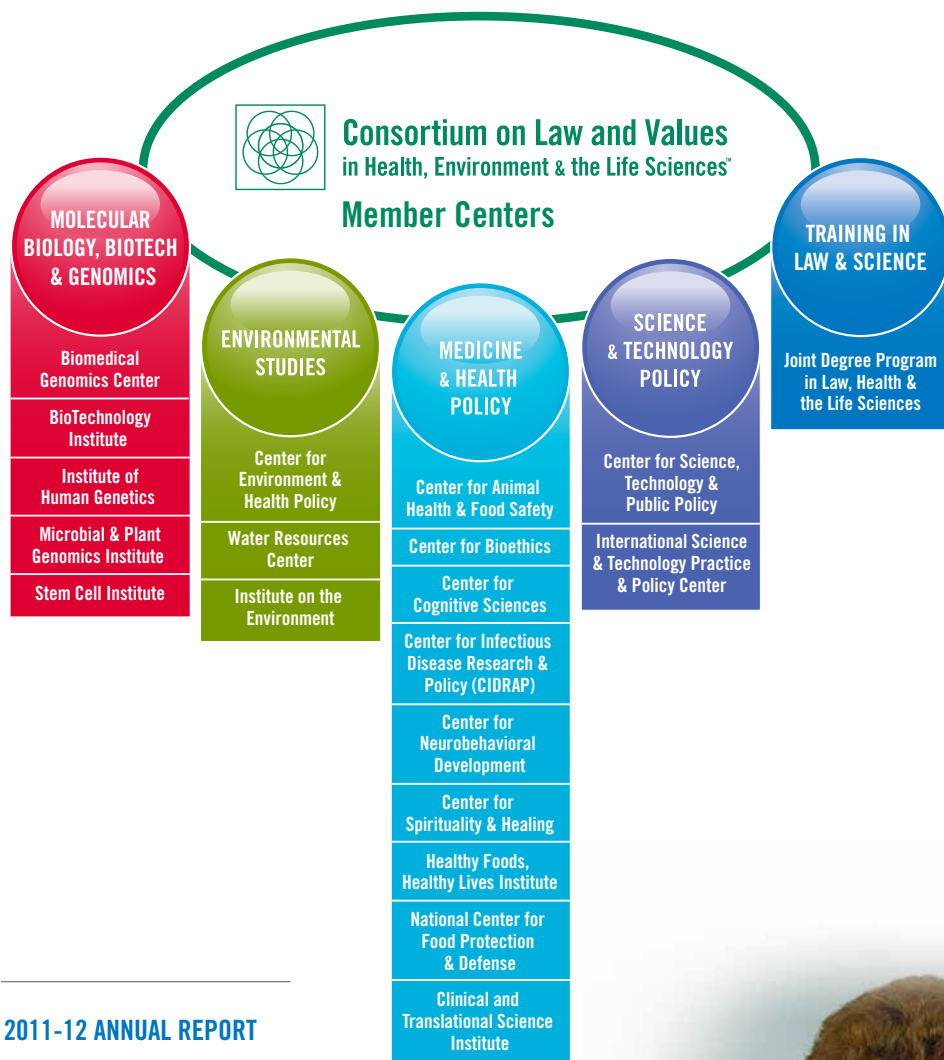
Consortium on Law and Values
in Health, Environment & the Life Sciences™

Member Centers

MOLECULAR BIOLOGY, BIOTECH & GENOMICS

Biomedical Genomics Center

BioTechnology Institute

Institute of Human Genetics

Microbial & Plant Genomics Institute

Stem Cell Institute

ENVIRONMENTAL STUDIES

Center for Environment & Health Policy

Water Resources Center

Institute on the Environment

MEDICINE & HEALTH POLICY

Center for Animal Health & Food Safety

Center for Bioethics

Center for Cognitive Sciences

Center for Infectious Disease Research & Policy (CIDRAP)

Center for Neurobehavioral Development

Center for Spirituality & Healing

Healthy Foods, Healthy Lives Institute

National Center for Food Protection & Defense

Clinical and Translational Science Institute

SCIENCE & TECHNOLOGY POLICY

Center for Science, Technology & Public Policy

International Science & Technology Practice & Policy Center

TRAINING IN LAW & SCIENCE

Joint Degree Program in Law, Health & the Life Sciences

2011-12 ANNUAL REPORT